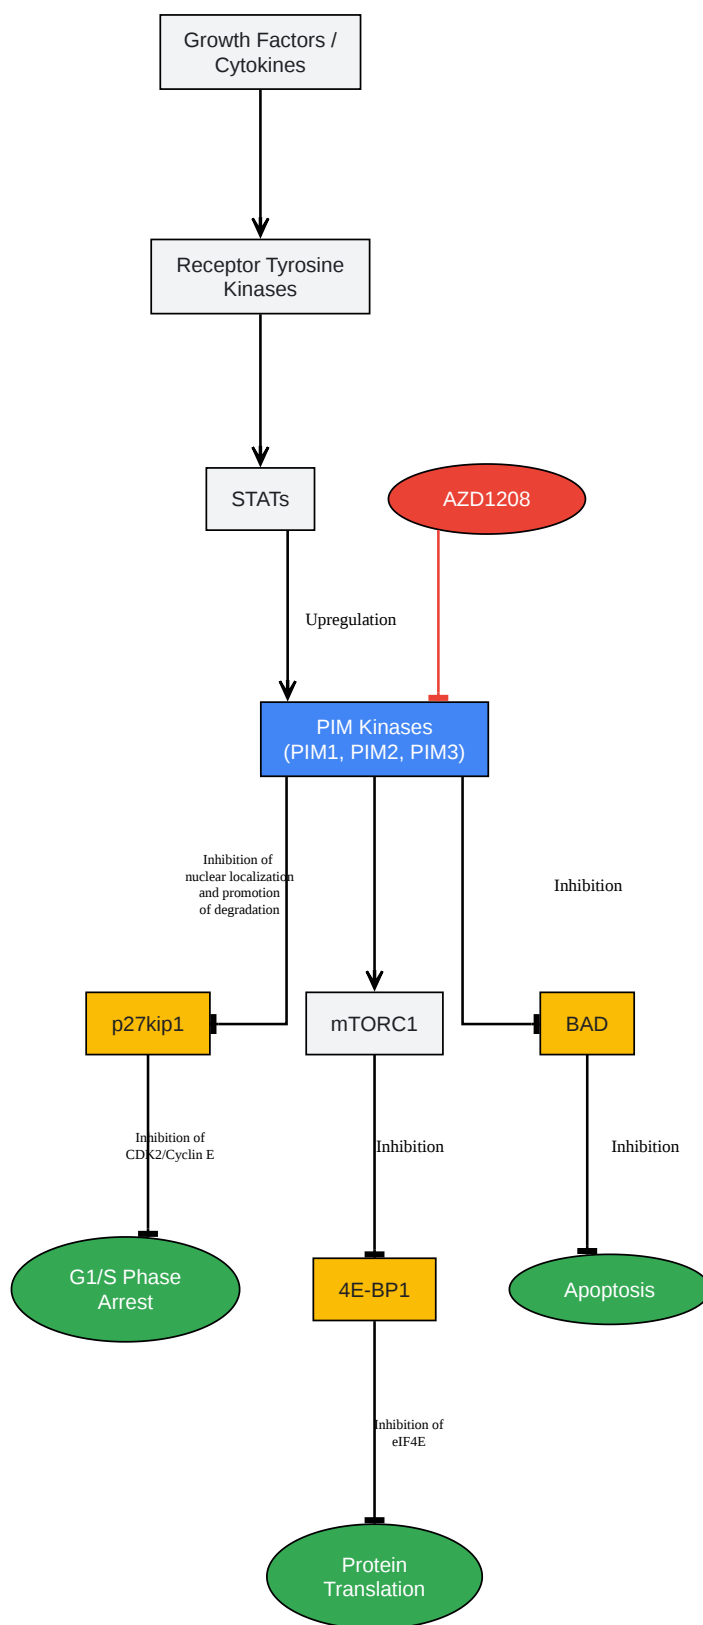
Growth Factors / Cytokines

Receptor Tyrosine Kinases

STATs

AZD1208

Upregulation

PIM Kinases (PIM1, PIM2, PIM3)

Inhibition of nuclear localization and promotion of degradation

Inhibition

p27kip1

mTORC1

BAD

Inhibition of CDK2/Cyclin E

Inhibition

Inhibition

G1/S Phase Arrest

4E-BP1

Apoptosis

Inhibition of eIF4E

Protein Translation